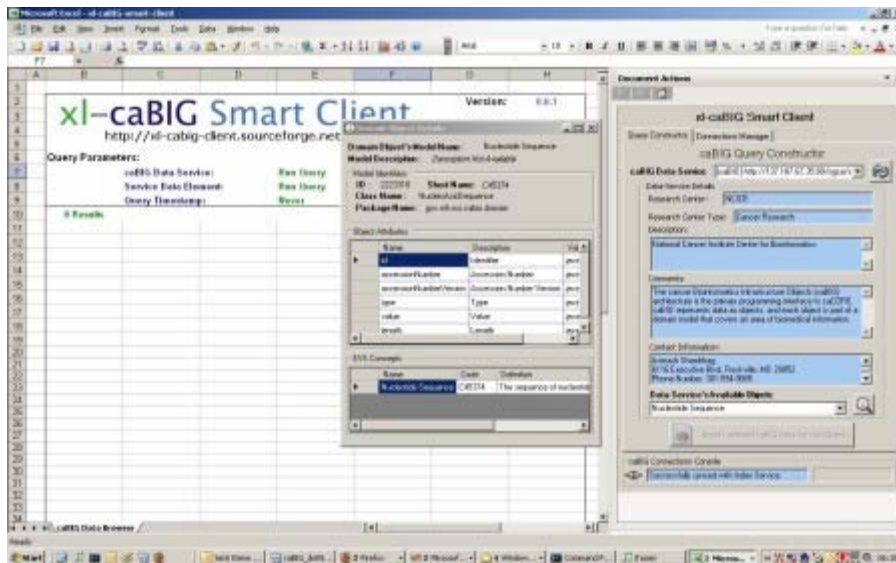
Microsoft Excel - xl-cabig-smart-client

File Edit View Insert Format Tools Data Window Help

Type a question for help

F7

xl–caBIG Smart Client

http://xl-cabig-client.sourceforge.net

Version: 0.0.1

Query Parameters:

caBIG Data Service: Run Query

Service Data Element: Run Query

Query Timestamp: Never

0 Results

Domain Object's Model Name: Nucleotide Sequence

Model Description: Description Not Available

Model Identifiers

ID: 2223518 Short Name: C45374

Class Name: NucleicAcidSequence

Package Name: gov.nih.nci.cabio.domain

Object Attributes

| | Name | Description | Va |
|---|---|---|---|
| ▸ | id | Identifier | java |
| | accessionNumber | Accession Number | java |
| | accessionNumberVersion | Accession Number Version | java |
| | type | Type | java |
| | value | Value | java |
| | length | Length | java |

EVS Concepts

| | Name | Code | Definition |
|---|---|---|---|
| ▸ | Nucleotide Sequence | C45374 | The sequence of nucleotid |

Document Actions

xl-caBIG Smart Client

Query Constructor | Connections Manager

caBIG Query Constructor

caBIG Data Service: caBIO http://137.187.67.35:8080/cagrid/

Data Service Details

Research Center: NCICB

Research Center Type: Cancer Research

Description:

National Cancer Institute Center for Bioinformatics

Comments:

The cancer Bioinformatics Infrastructure Objects (caBIO) architecture is the primary programming interface to caCORE. caBIO represents data as objects, and each object is part of a domain model that covers an area of biomedical information.

Contact Information:

Avinash Shanbhag
6116 Executive Blvd, Rockville, MD 20852
Phone Number: 301-594-9085

Data Service's Available Objects:

Nucleotide Sequence

Insert Selected caBIG Data for Worksheet

caBIG Connection Console

Successfully synced with Index Service

caBIG Data Browser

Ready

Start